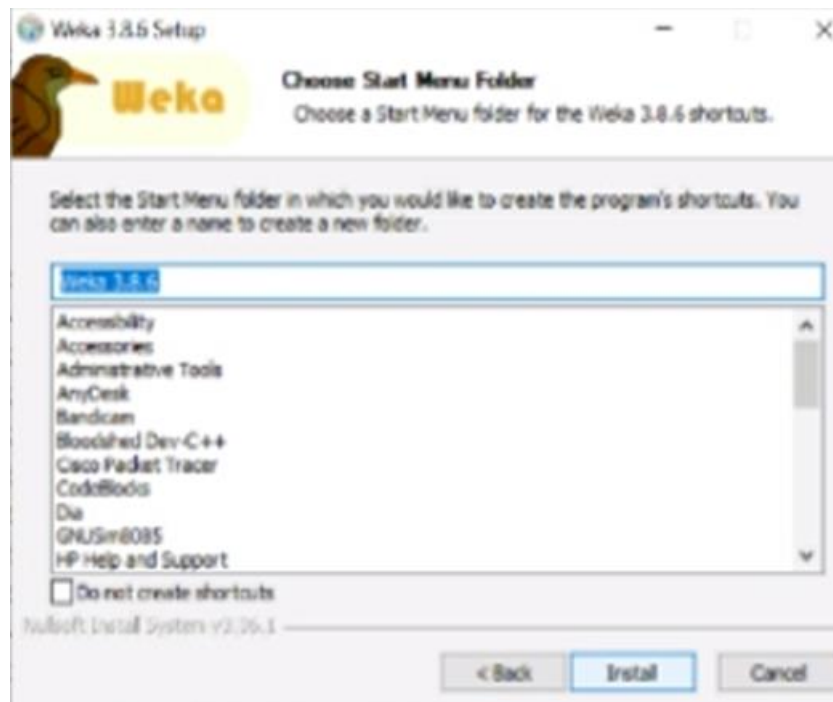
Weka 3.8.6 Setup

Weka

Choose Start Menu Folder
Choose a Start Menu folder for the Weka 3.8.6 shortcuts.

Select the Start Menu folder in which you would like to create the program's shortcuts. You can also enter a name to create a new folder.

Weka 3.8.6

Accessibility
Accessories
Administrative Tools
AnyDesk
Bandicam
Bloodshed Dev-C++
Cisco Packet Tracer
CodeBlocks
Dia
GNUSim8085
HP Help and Support

Do not create shortcuts

Nullsoft Install System v2.26.1

< Back
Install
Cancel